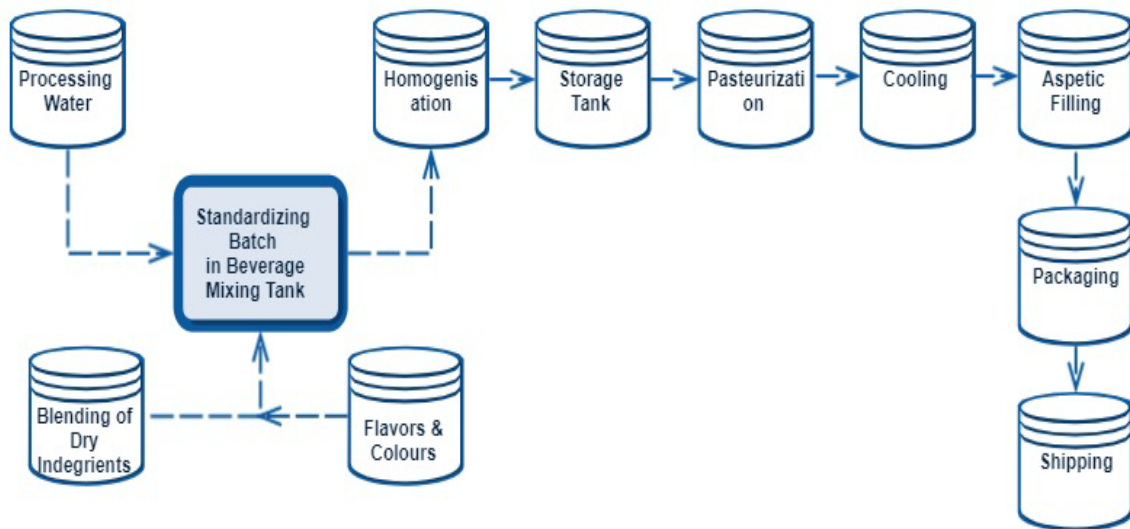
Processing Water

Standardizing Batch in Beverage Mixing Tank

Homogenisation

Storage Tank

Pasteurization

Cooling

Aspetic Filling

Packaging

Shipping

Blending of Dry Indegrients

Flavors & Colours